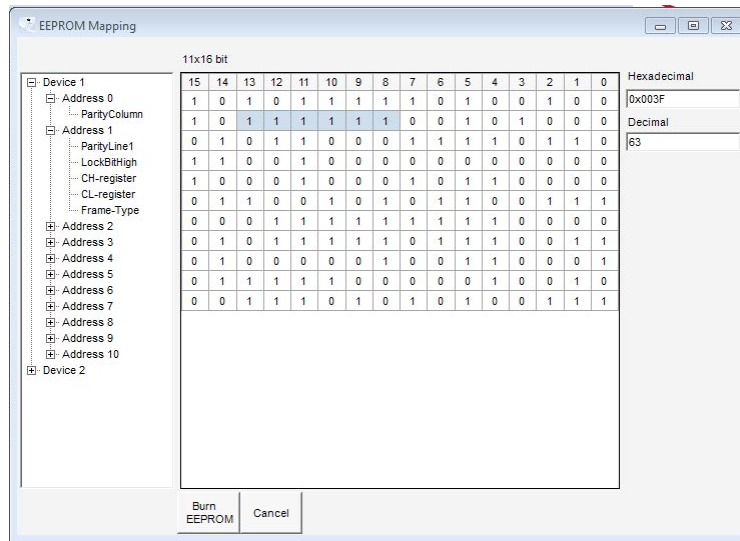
EEPROM Mapping

11x16 bit

Device 1
Address 0
ParityColumn
Address 1
ParityLine1
LockBitHigh
CH-register
CL-register
Frame-Type
Address 2
Address 3
Address 4
Address 5
Address 6
Address 7
Address 8
Address 9
Address 10
Device 2

| 15 | 14 | 13 | 12 | 11 | 10 | 9 | 8 | 7 | 6 | 5 | 4 | 3 | 2 | 1 | 0 |
|---|---|---|---|---|---|---|---|---|---|---|---|---|---|---|---|
| 1 | 0 | 1 | 0 | 1 | 1 | 1 | 1 | 1 | 0 | 1 | 0 | 0 | 1 | 0 | 0 |
| 1 | 0 | 1 | 1 | 1 | 1 | 1 | 1 | 0 | 0 | 1 | 0 | 1 | 0 | 0 | 0 |
| 0 | 1 | 0 | 1 | 1 | 0 | 0 | 0 | 1 | 1 | 1 | 1 | 0 | 1 | 1 | 0 |
| 1 | 1 | 0 | 0 | 1 | 0 | 0 | 0 | 0 | 0 | 0 | 0 | 0 | 0 | 0 | 0 |
| 1 | 0 | 0 | 0 | 1 | 0 | 0 | 0 | 1 | 0 | 1 | 1 | 0 | 0 | 0 | 0 |
| 0 | 1 | 1 | 0 | 0 | 1 | 0 | 1 | 0 | 1 | 1 | 0 | 0 | 1 | 1 | 1 |
| 0 | 0 | 0 | 1 | 1 | 1 | 1 | 1 | 1 | 1 | 1 | 1 | 0 | 0 | 0 | 0 |
| 0 | 1 | 0 | 1 | 1 | 1 | 1 | 1 | 0 | 1 | 1 | 1 | 0 | 0 | 1 | 1 |
| 0 | 1 | 0 | 0 | 0 | 0 | 0 | 1 | 0 | 0 | 1 | 1 | 0 | 0 | 0 | 1 |
| 0 | 1 | 1 | 1 | 1 | 1 | 0 | 0 | 0 | 0 | 0 | 1 | 0 | 0 | 1 | 0 |
| 0 | 0 | 1 | 1 | 1 | 0 | 1 | 0 | 1 | 0 | 1 | 0 | 0 | 1 | 1 | 1 |

Hexadecimal
0x003F
Decimal
63

Burn EEPROM
Cancel